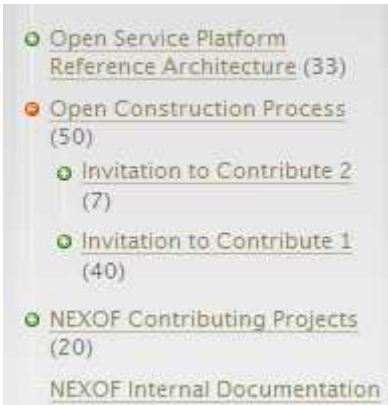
Open Service Platform Reference Architecture (33)

Open Construction Process (50)

Invitation to Contribute 2 (7)

Invitation to Contribute 1 (40)

NEXOF Contributing Projects (20)

NEXOF Internal Documentation